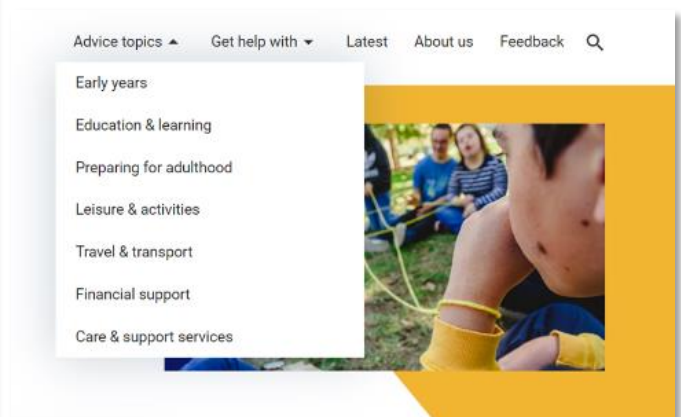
Advice topics ▲ Get help with ▾ Latest About us Feedback

Early years

Education & learning

Preparing for adulthood

Leisure & activities

Travel & transport

Financial support

Care & support services